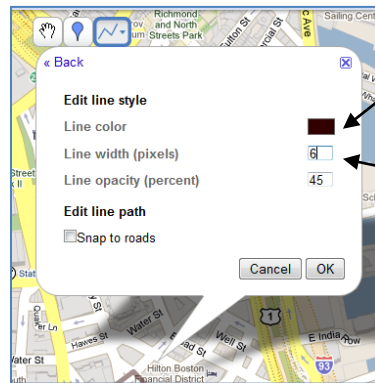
Richmond and North um Streets Park
Fulton St
Sailing Cent
C Ave
« Back
Edit line style
Line color
Line width (pixels)
6
Line opacity (percent)
45
Edit line path
Snap to roads
Cancel
OK
Street
Stat
Water St
Hawes St
Water St
Well St
E India
1
93
Hilton Boston Financial District
ater St